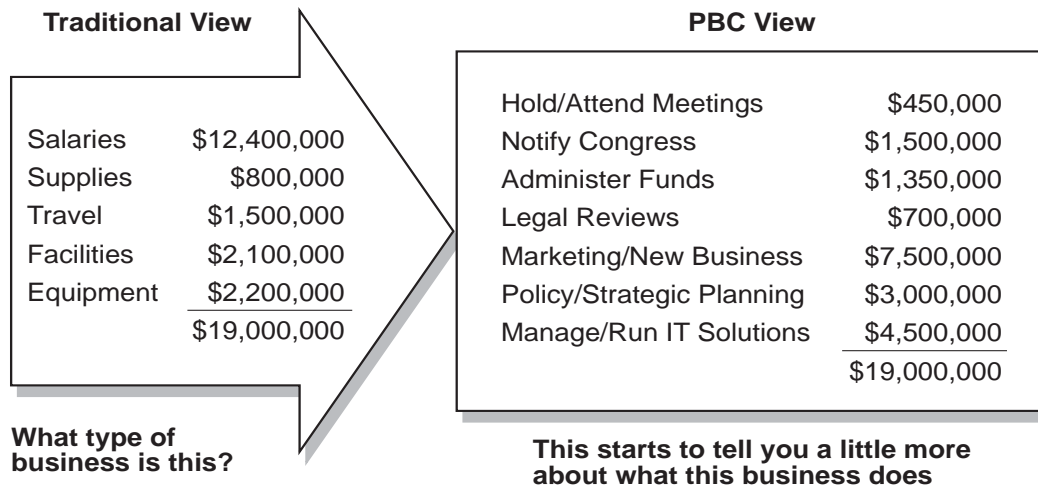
**Traditional View**

| | |
|---|---|
| Salaries | \$12,400,000 |
| Supplies | \$800,000 |
| Travel | \$1,500,000 |
| Facilities | \$2,100,000 |
| Equipment | \$2,200,000 |
| | \$19,000,000 |

**What type of business is this?**

**PBC View**

| | |
|---|---|
| Hold/Attend Meetings | \$450,000 |
| Notify Congress | \$1,500,000 |
| Administer Funds | \$1,350,000 |
| Legal Reviews | \$700,000 |
| Marketing/New Business | \$7,500,000 |
| Policy/Strategic Planning | \$3,000,000 |
| Manage/Run IT Solutions | \$4,500,000 |
| | \$19,000,000 |

**This starts to tell you a little more about what this business does**